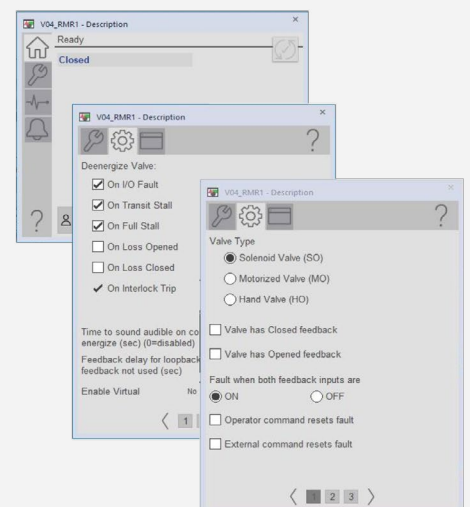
V04_RMR1 - Description
×
Ready
Closed
?

V04_RMR1 - Description
×
?
Deenergize Valve:
☑ On I/O Fault
☑ On Transit Stall
☑ On Full Stall
☐ On Loss Opened
☐ On Loss Closed
✔ On Interlock Trip
Time to sound audible on co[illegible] energize (sec) (0=disabled)
Feedback delay for loopback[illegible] feedback not used (sec)
Enable Virtual
No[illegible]
〈 1

V04_RMR1 - Description
×
?
Valve Type
◉ Solenoid Valve (SO)
○ Motorized Valve (MO)
○ Hand Valve (HO)
☐ Valve has Closed feedback
☐ Valve has Opened feedback
Fault when both feedback inputs are
◉ ON ○ OFF
☐ Operator command resets fault
☐ External command resets fault
〈 1 2 3 〉